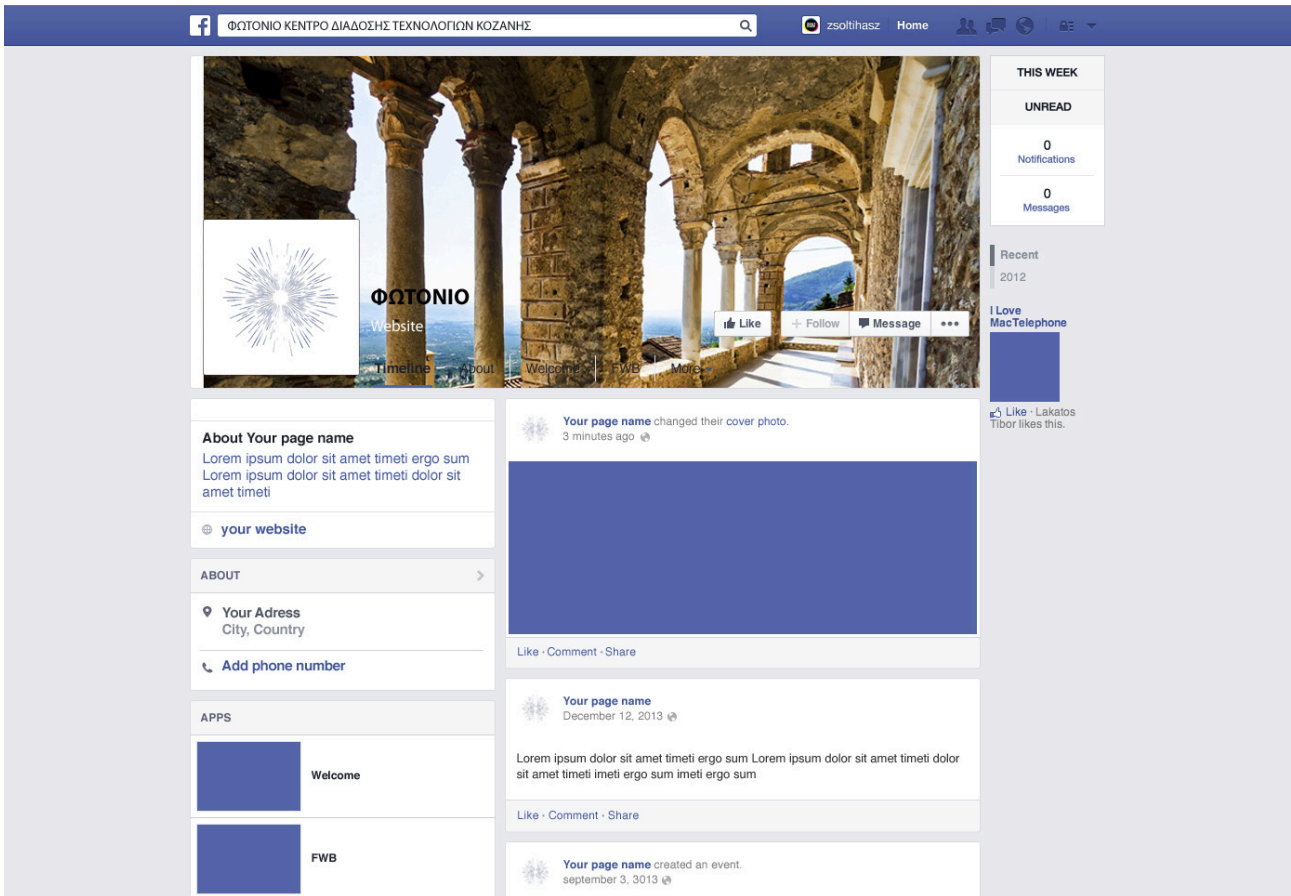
ΦΩΤΟΝΙΟ ΚΕΝΤΡΟ ΔΙΑΔΟΣΗΣ ΤΕΧΝΟΛΟΓΙΩΝ ΚΟΖΑΝΗΣ

zsoltihasz Home

THIS WEEK

UNREAD

0
Notifications

0
Messages

Recent

2012

I Love MacTelephone

Like · Lakatos Tibor likes this.

ΦΩΤΟΝΙΟ

Website

Like + Follow Message •••

Timeline About Welcome FWB More

About Your page name

Lorem ipsum dolor sit amet timeti ergo sum Lorem ipsum dolor sit amet timeti dolor sit amet timeti

your website

ABOUT

Your Adress
City, Country

Add phone number

APPS

Welcome

FWB

Your page name changed their cover photo.
3 minutes ago

Like · Comment · Share

Your page name
December 12, 2013

Lorem ipsum dolor sit amet timeti ergo sum Lorem ipsum dolor sit amet timeti dolor sit amet timeti imeti ergo sum imeti ergo sum

Like · Comment · Share

Your page name created an event.
september 3, 3013